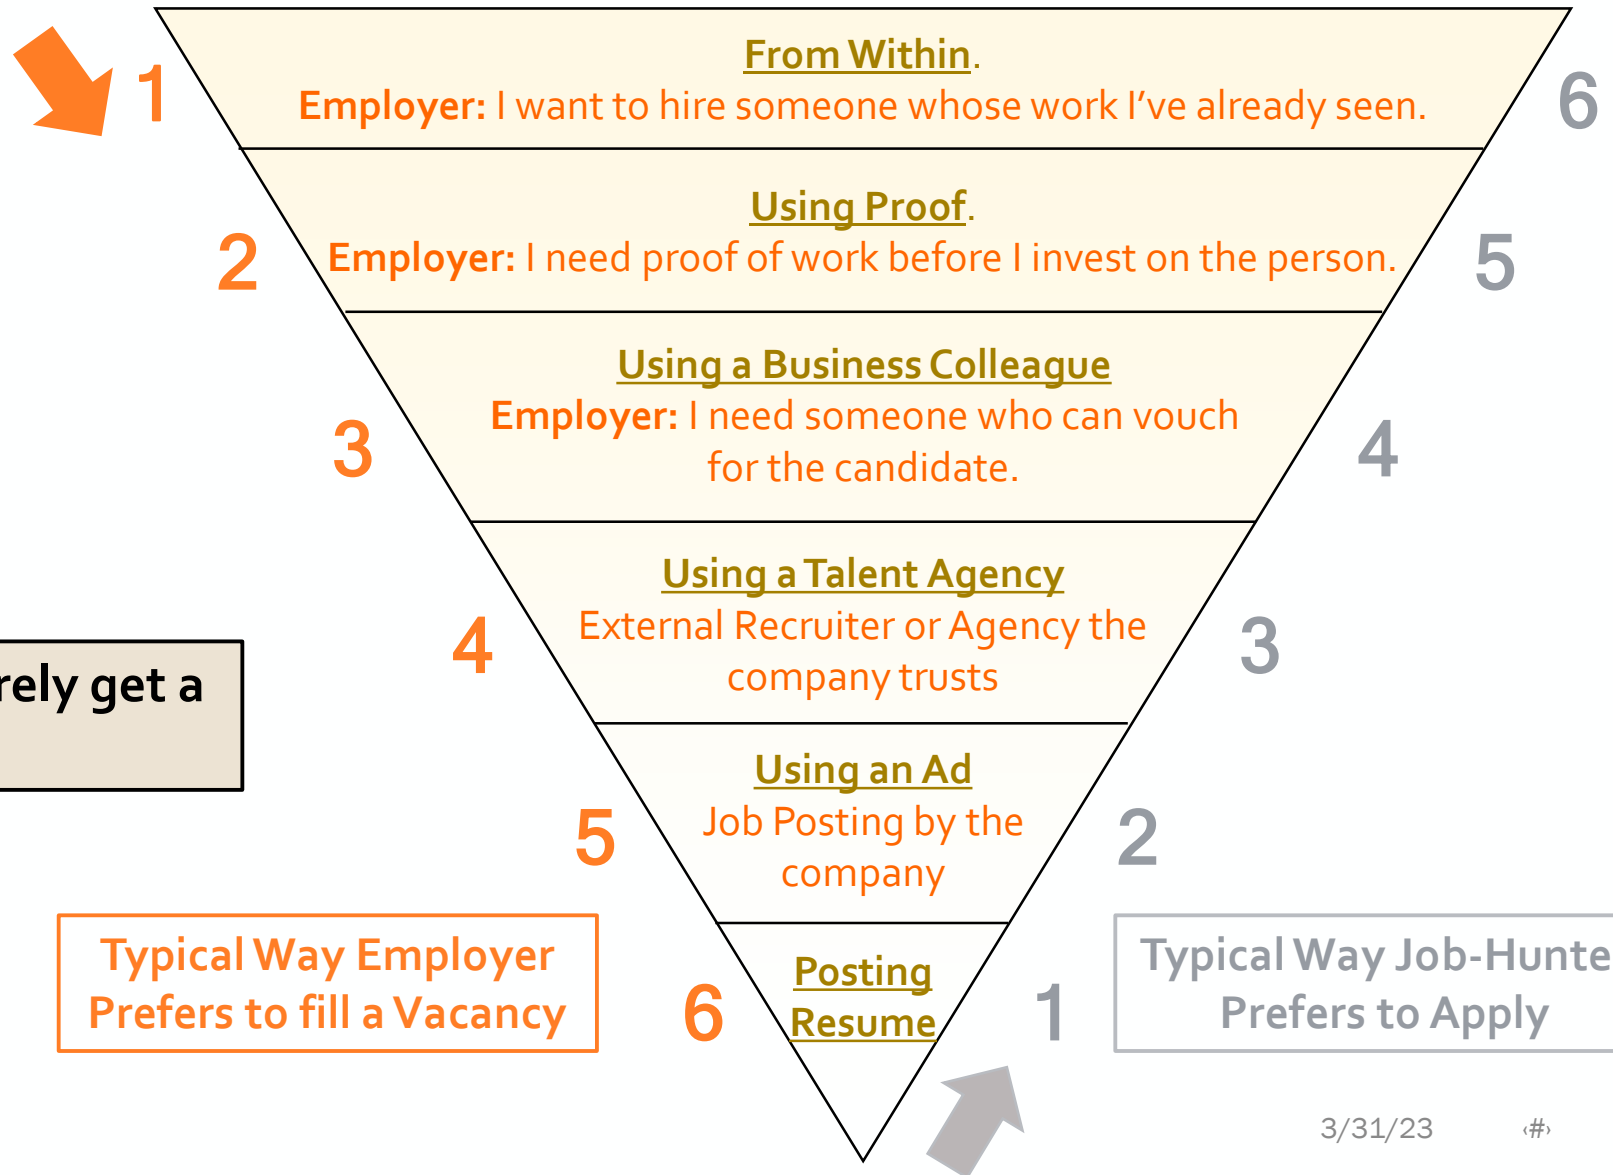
1

From Within.
Employer: I want to hire someone whose work I've already seen.

6

2

Using Proof.
Employer: I need proof of work before I invest on the person.

5

3

Using a Business Colleague
Employer: I need someone who can vouch for the candidate.

4

rely get a

4

Using a Talent Agency
External Recruiter or Agency the company trusts

3

5

Using an Ad
Job Posting by the company

2

Typical Way Employer Prefers to fill a Vacancy

6

Posting Resume

1

Typical Way Job-Hunte Prefers to Apply

3/31/23

‹#›